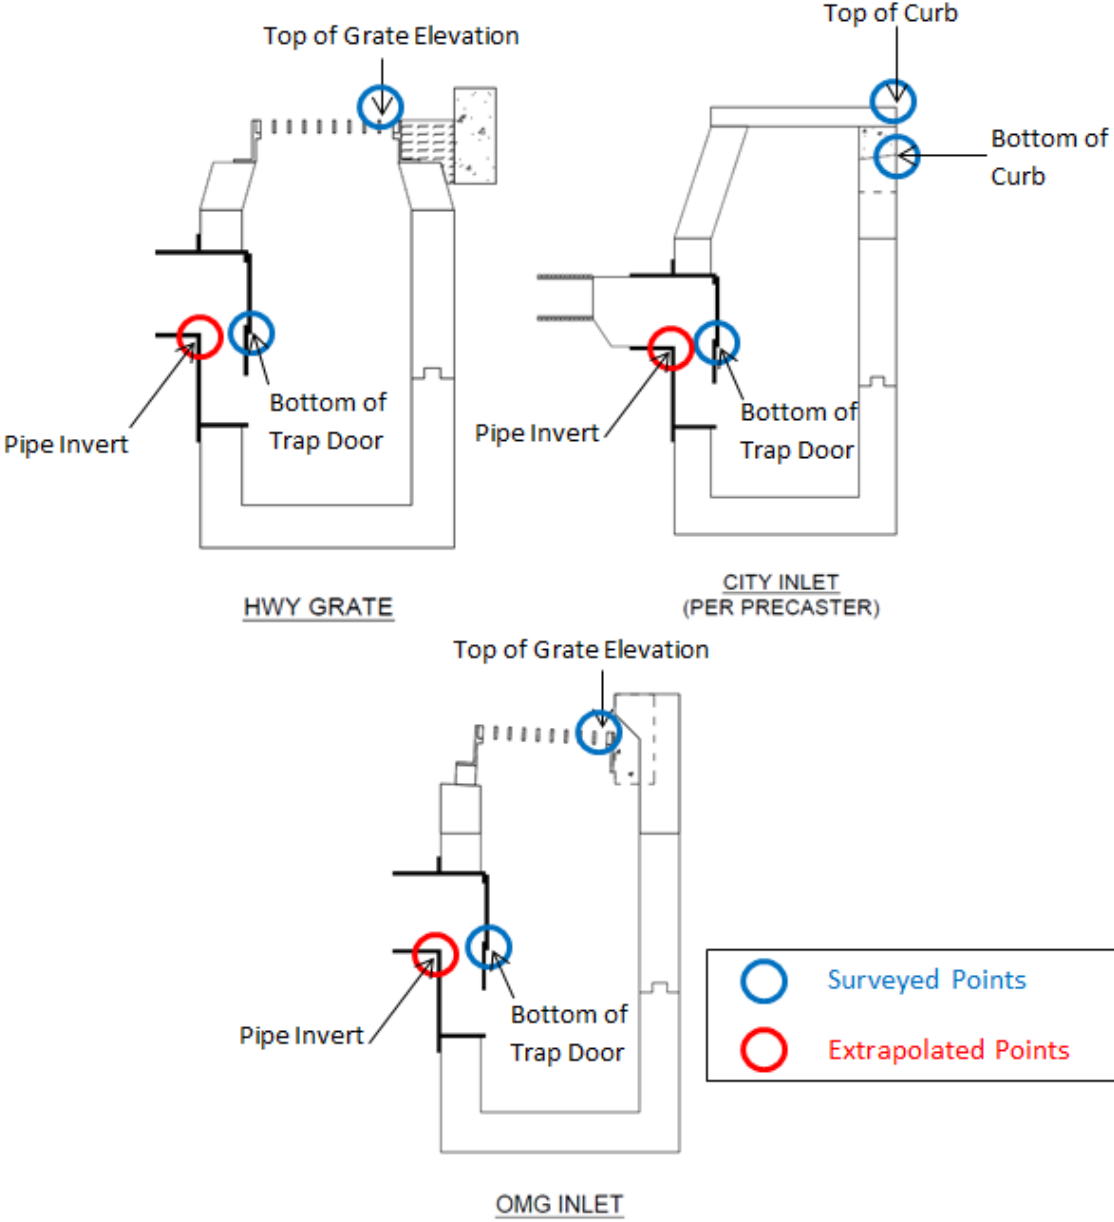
Top of Grate Elevation

Pipe Invert

Bottom of Trap Door

HWY GRATE

Top of Curb

Bottom of Curb

Pipe Invert

Bottom of Trap Door

CITY INLET
(PER PRECASTER)

Top of Grate Elevation

Pipe Invert

Bottom of Trap Door

OMG INLET

Surveyed Points

Extrapolated Points